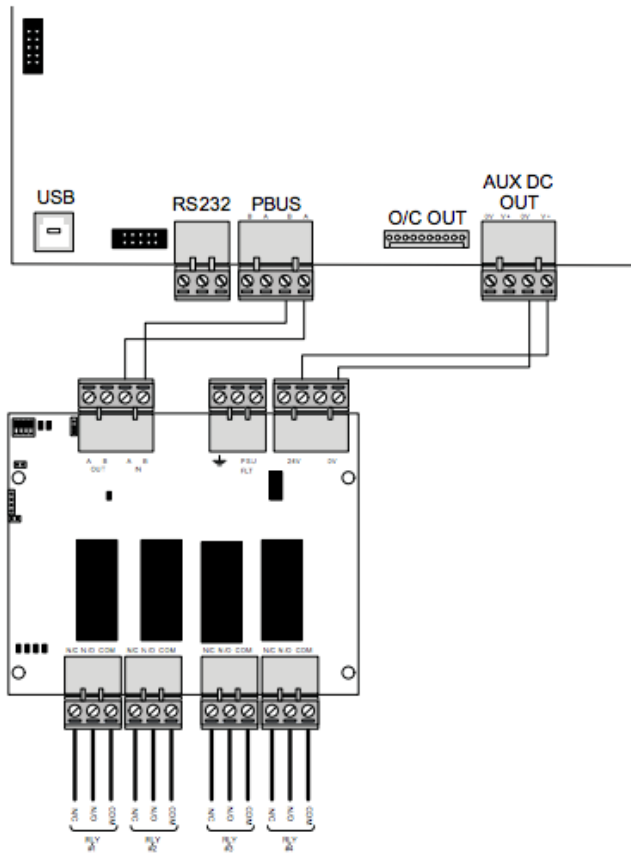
USB

RS232

PBUS

B A B A

O/C OUT

AUX DC OUT

0V V+ 0V V+

A B OUT

A B IN

PSU FLT

24V

0V

N/C N/O COM

N/C N/O COM

N/C N/O COM

N/C N/O COM

N/C N/O COM

RLY #1

N/C N/O COM

RLY #2

N/C N/O COM

RLY #3

N/C N/O COM

RLY #4